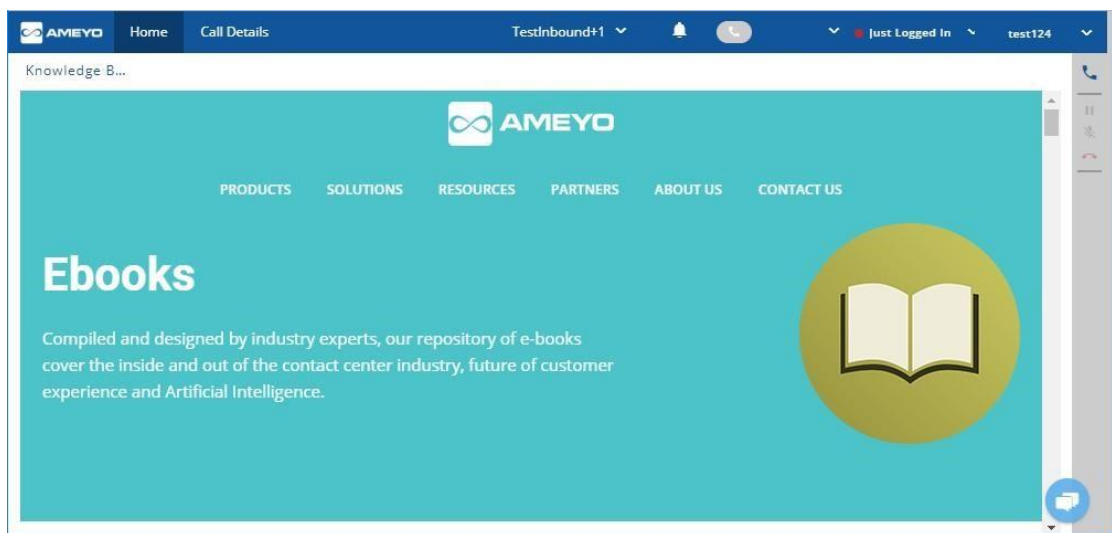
AMEYO Home Call Details TestInbound+1 Just Logged In test124

Knowledge B...

AMEYO

PRODUCTS SOLUTIONS RESOURCES PARTNERS ABOUT US CONTACT US

Ebooks

Compiled and designed by industry experts, our repository of e-books cover the inside and out of the contact center industry, future of customer experience and Artificial Intelligence.